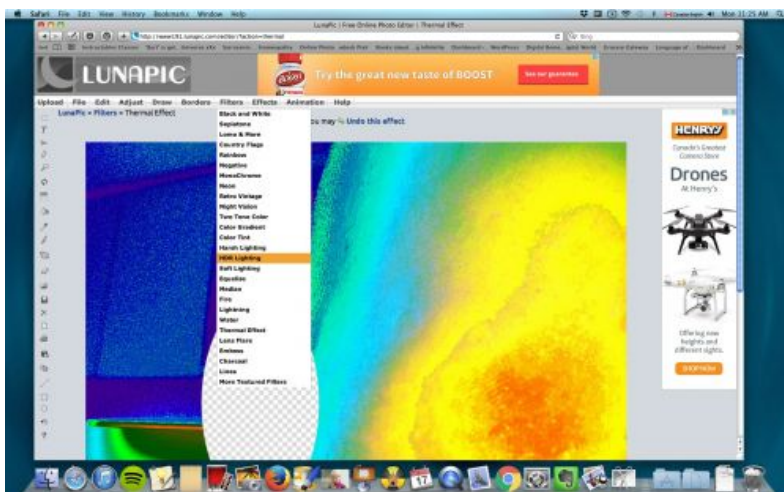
Safari File Edit View History Bookmarks Window Help

Mon 11:25 AM

LunaPic | Free Online Photo Editor | Thermal Effect

LUNAPIC

Try the great new taste of BOOST

See our guarantee

Upload File Edit Adjust Draw Borders Filters Effects Animation Help

LunaPic » Filters » Thermal Effect

ou may Undo this effect

Black and White
Sepiatone
Loma & More
Country Flags
Rainbow
Negative
MonoChrome
Neon
Retro Vintage
Night Vision
Two Tone Color
Color Gradient
Color Tint
Harsh Lighting
HDR Lighting
Soft Lighting
Equalize
Median
Fire
Lightning
Water
Thermal Effect
Lens Flare
Emboss
Charcoal
Lines
More Textured Filters

HENRY'S

Canada's Greatest Camera Store

Drones

At Henry's

Offering new heights and different sights.

SHOP NOW